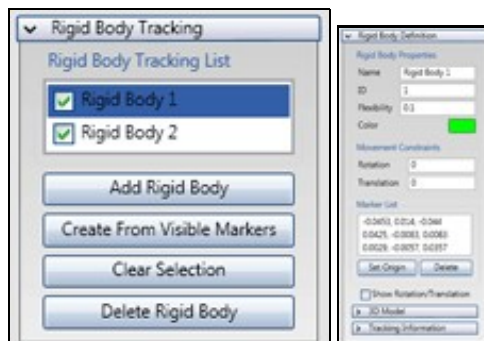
Rigid Body Tracking
Rigid Body Tracking List
Rigid Body 1
Rigid Body 2
Add Rigid Body
Create From Visible Markers
Clear Selection
Delete Rigid Body

Rigid Body Definition
Rigid Body Properties
Name Rigid Body 1
ID 1
Flexibility 0.1
Color
Movement Constraints
Rotation 0
Translation 0
Marker List
-0.0453, 0.014, -0.044
0.0425, -0.0003, 0.0083
0.0029, -0.0057, 0.0357
Set Origin Delete
Show Rotation/Translation
3D Model
Tracking Information